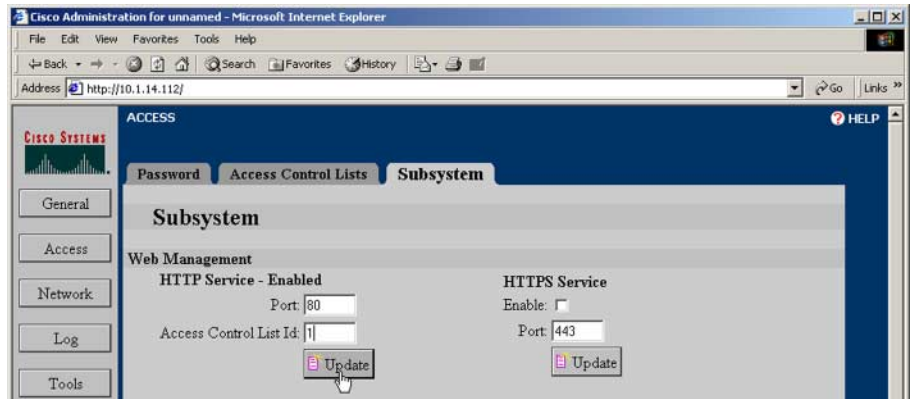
Cisco Administration for unnamed - Microsoft Internet Explorer

File Edit View Favorites Tools Help

Back Search Favorites History

Address http://10.1.14.112/

Go Links »

CISCO SYSTEMS

ACCESS

HELP

Password Access Control Lists Subsystem

General

Access

Network

Log

Tools

Subsystem

Web Management

HTTP Service - Enabled

Port: 80

Access Control List Id: 1

Update

HTTPS Service

Enable:

Port: 443

Update